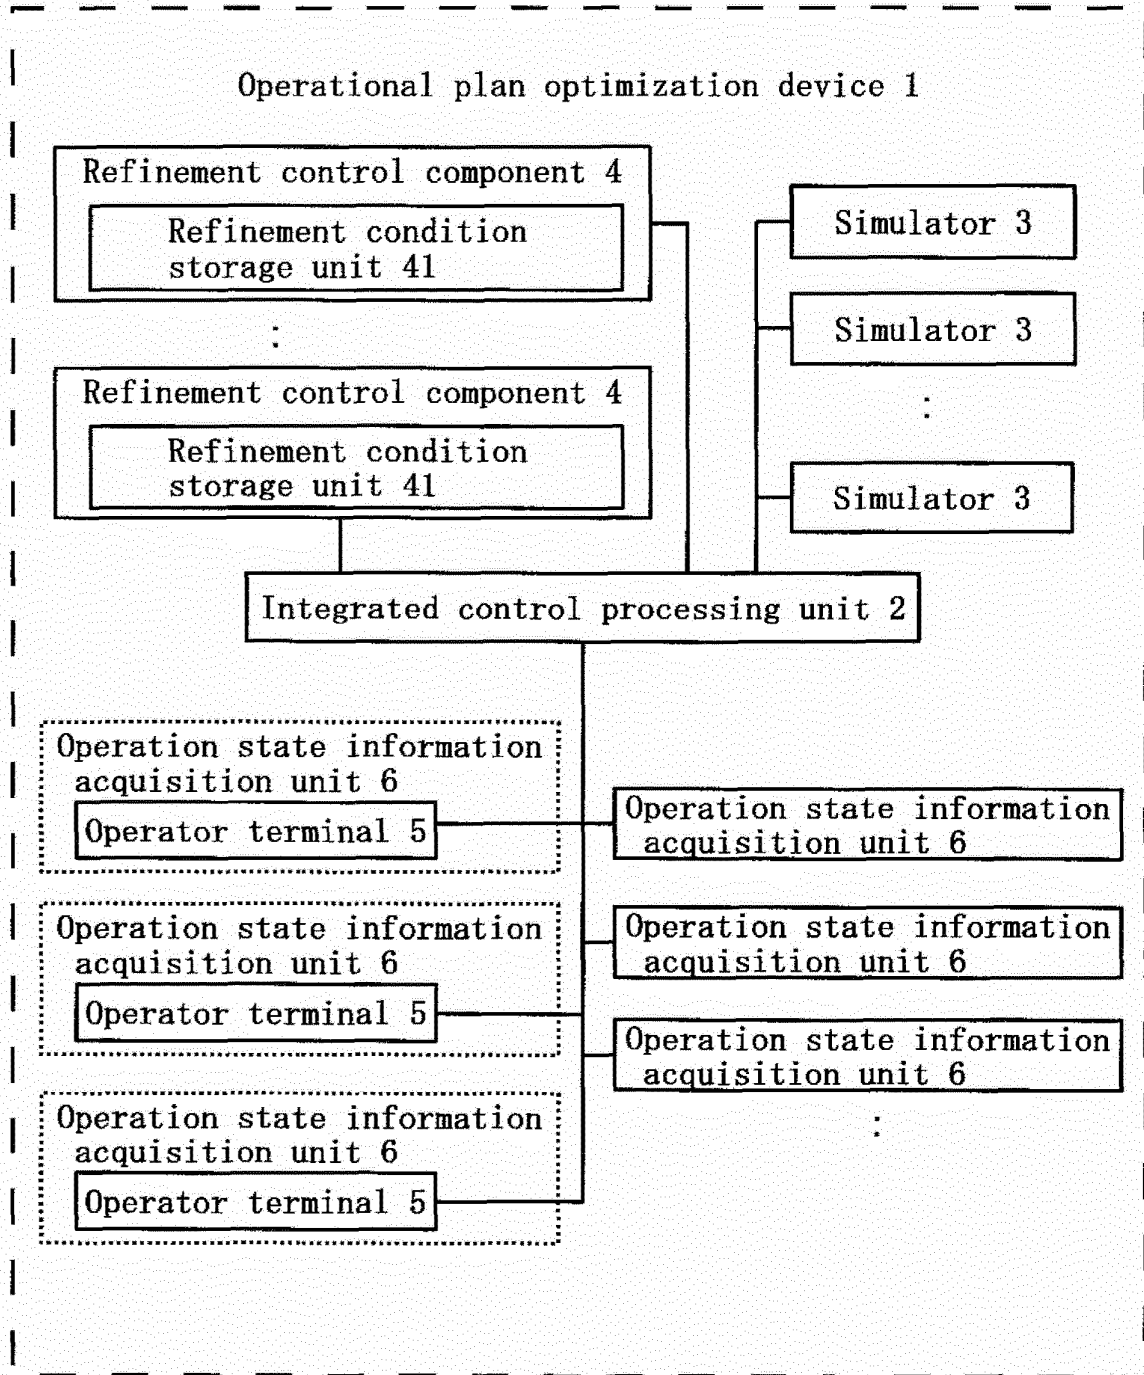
Operational plan optimization device 1

Refinement control component 4

Refinement condition storage unit 41

:

Refinement control component 4

Refinement condition storage unit 41

Simulator 3

Simulator 3

:

Simulator 3

Integrated control processing unit 2

Operation state information acquisition unit 6

Operator terminal 5

Operation state information acquisition unit 6

Operation state information acquisition unit 6

Operator terminal 5

Operation state information acquisition unit 6

Operation state information acquisition unit 6

Operation state information acquisition unit 6

Operator terminal 5

: